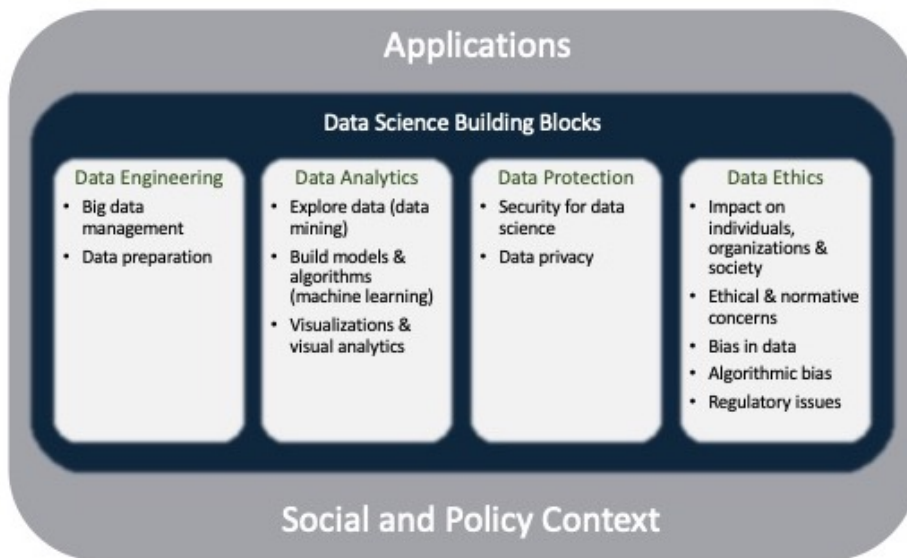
Applications

Data Science Building Blocks

Data Engineering
- Big data management
- Data preparation

Data Analytics
- Explore data (data mining)
- Build models & algorithms (machine learning)
- Visualizations & visual analytics

Data Protection
- Security for data science
- Data privacy

Data Ethics
- Impact on individuals, organizations & society
- Ethical & normative concerns
- Bias in data
- Algorithmic bias
- Regulatory issues

Social and Policy Context